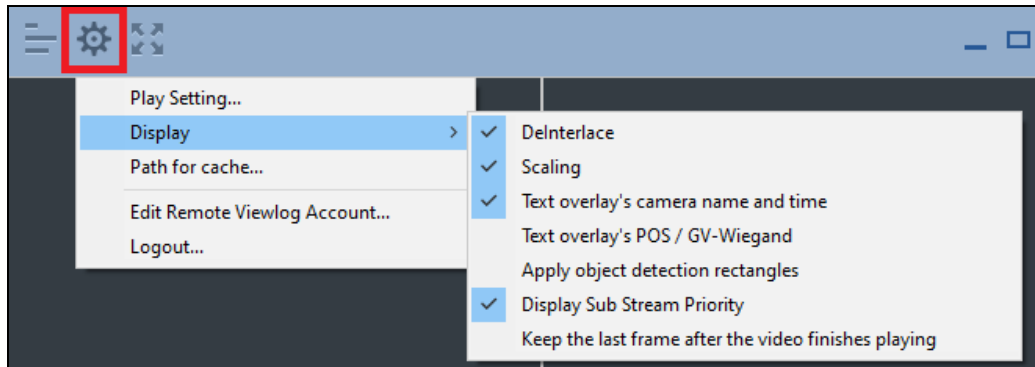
Play Setting...
Display
Path for cache...
Edit Remote Viewlog Account...
Logout...

DeInterlace
Scaling
Text overlay's camera name and time
Text overlay's POS / GV-Wiegand
Apply object detection rectangles
Display Sub Stream Priority
Keep the last frame after the video finishes playing